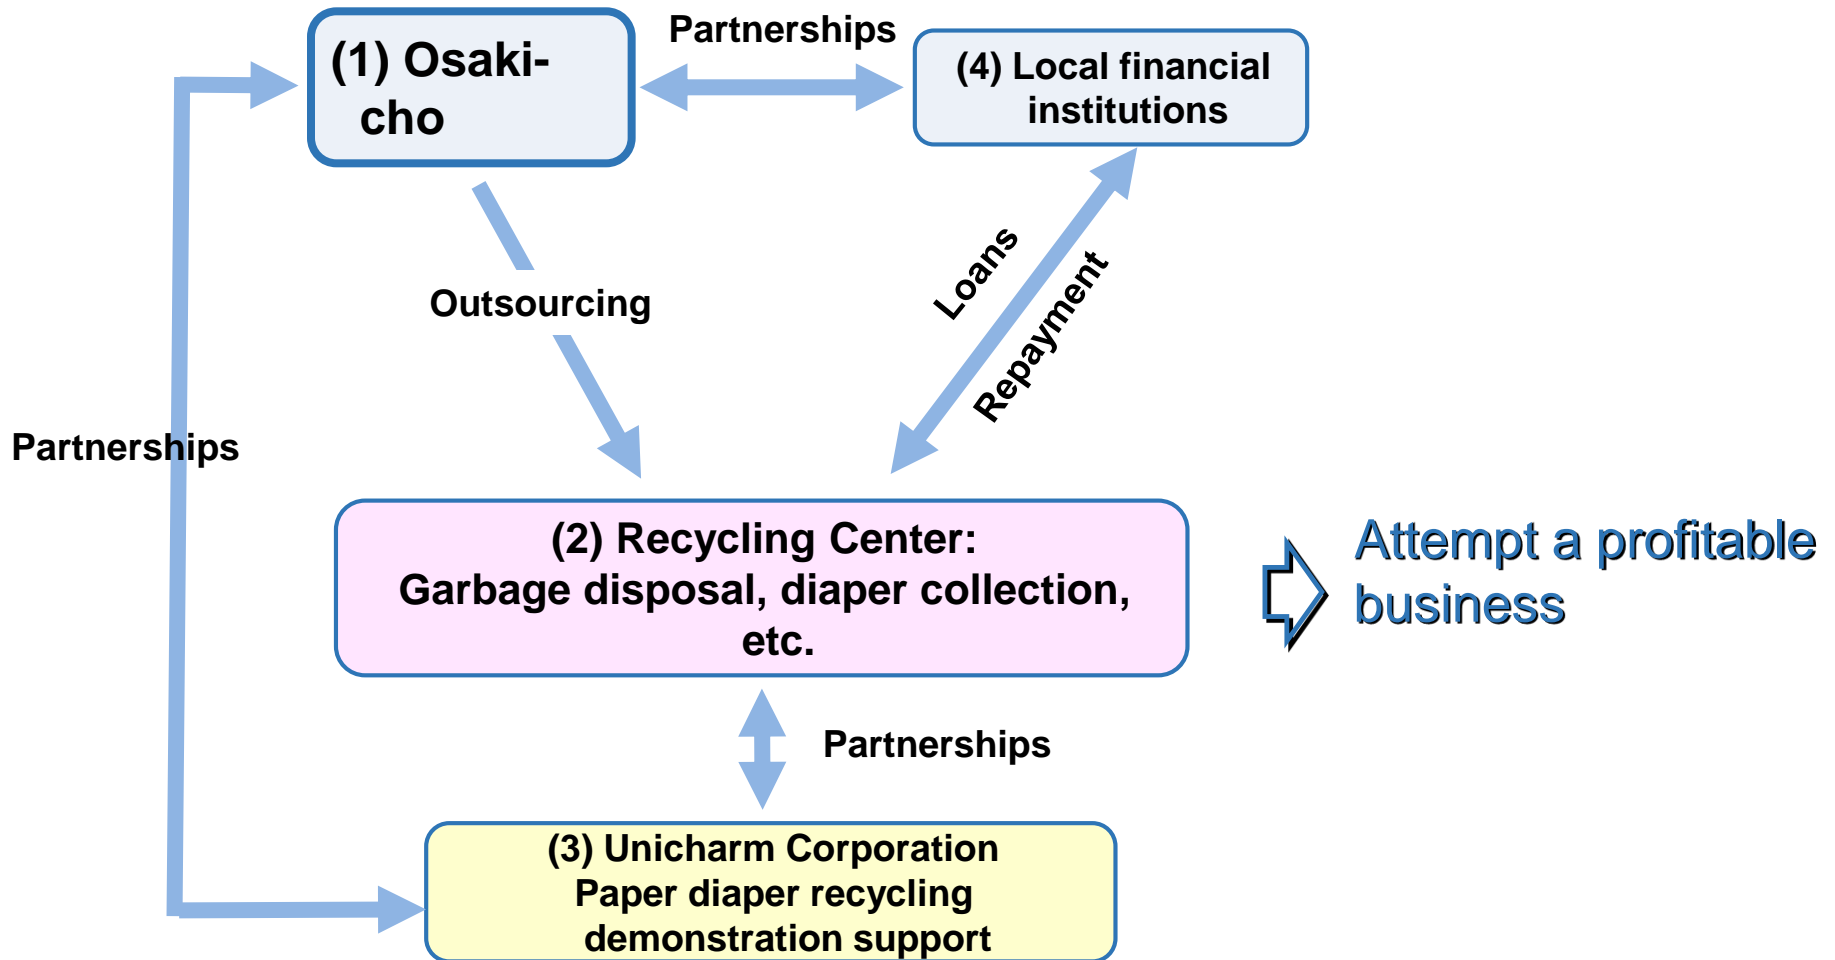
(1) Osaki-cho

Partnerships

(4) Local financial institutions

Outsourcing

Loans

Repayment

Partnerships

(2) Recycling Center:
Garbage disposal, diaper collection, etc.

Attempt a profitable business

Partnerships

(3) Unicharm Corporation
Paper diaper recycling demonstration support